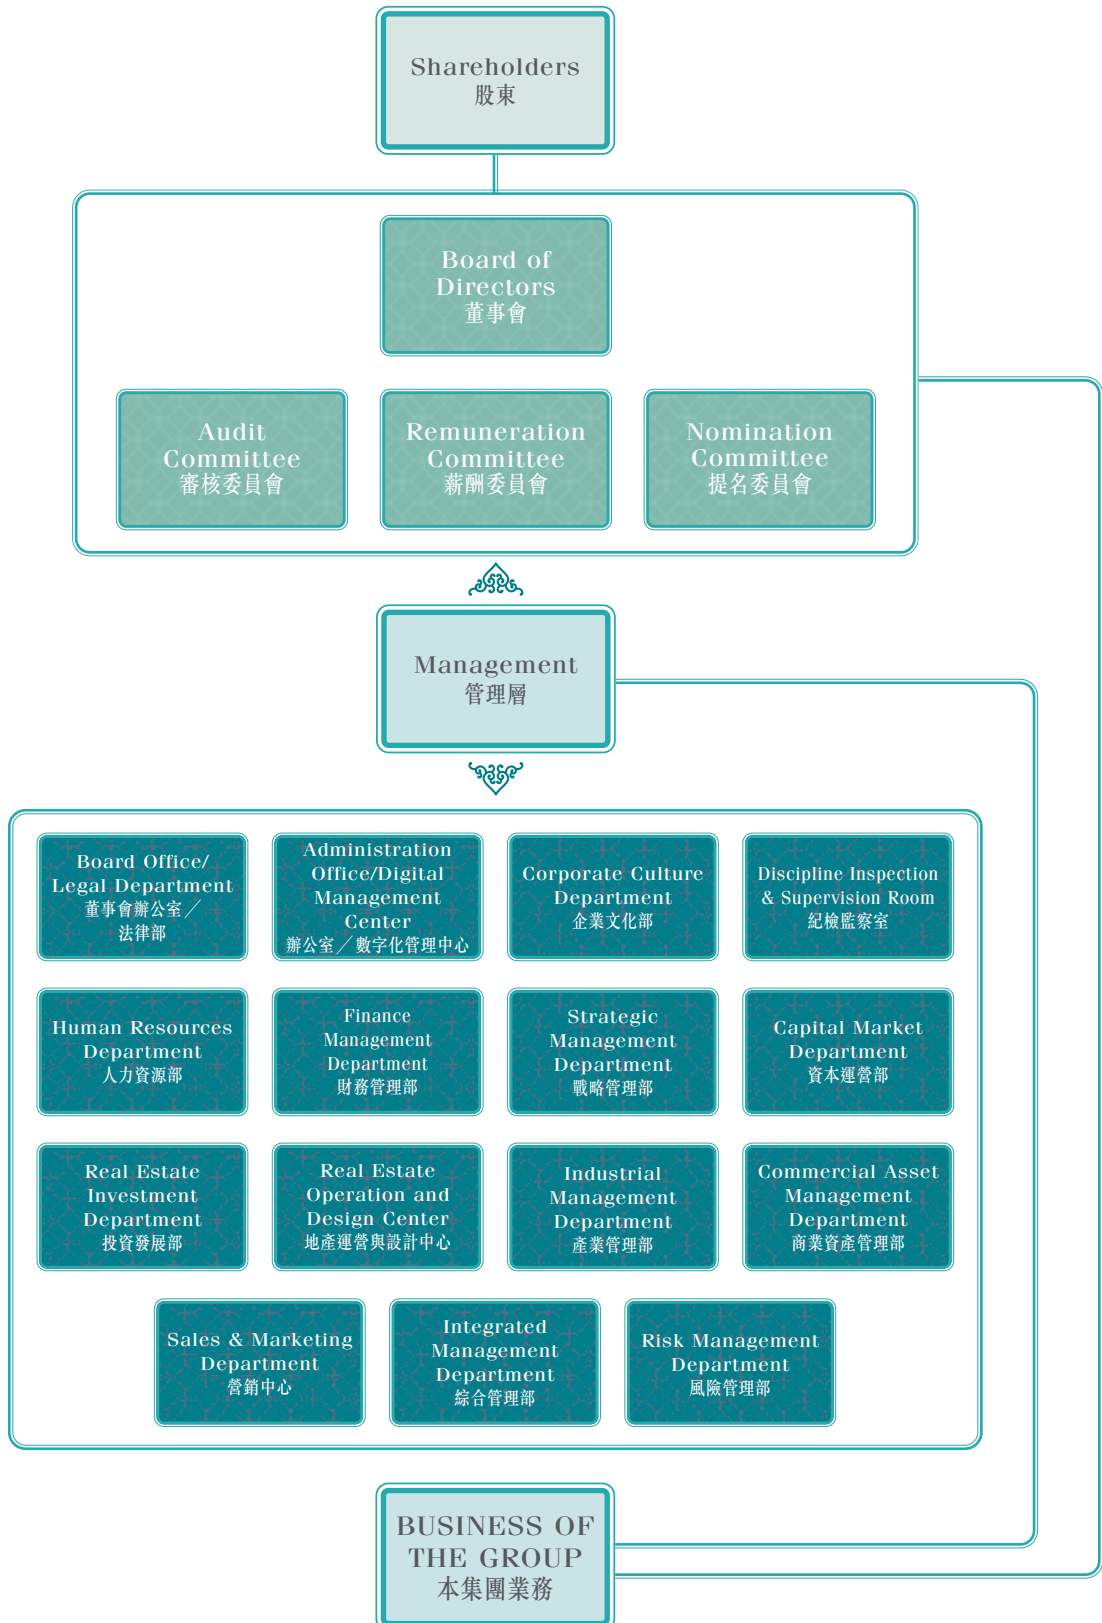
Shareholders
股東

Board of Directors
董事會

Audit Committee
審核委員會

Remuneration Committee
薪酬委員會

Nomination Committee
提名委員會

Management
管理層

Board Office/ Legal Department
董事會辦公室／法律部

Administration Office/Digital Management Center
辦公室／數字化管理中心

Corporate Culture Department
企業文化部

Discipline Inspection & Supervision Room
紀檢監察室

Human Resources Department
人力資源部

Finance Management Department
財務管理部

Strategic Management Department
戰略管理部

Capital Market Department
資本運營部

Real Estate Investment Department
投資發展部

Real Estate Operation and Design Center
地產運營與設計中心

Industrial Management Department
產業管理部

Commercial Asset Management Department
商業資產管理部

Sales & Marketing Department
營銷中心

Integrated Management Department
綜合管理部

Risk Management Department
風險管理部

BUSINESS OF THE GROUP
本集團業務